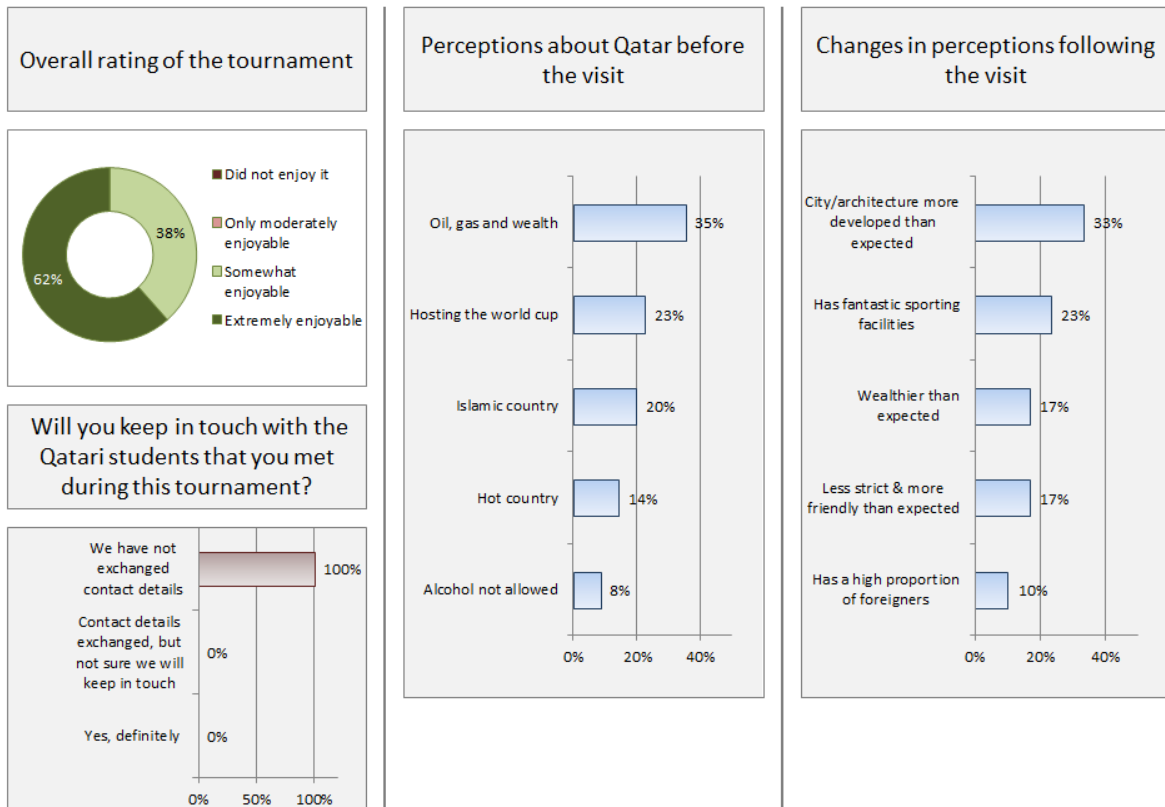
Overall rating of the tournament

38%

62%

Did not enjoy it

Only moderately enjoyable

Somewhat enjoyable

Extremely enjoyable

Will you keep in touch with the Qatari students that you met during this tournament?

We have not exchanged contact details

100%

Contact details exchanged, but not sure we will keep in touch

0%

Yes, definitely

0%

0% 50% 100%

Perceptions about Qatar before the visit

Oil, gas and wealth 35%

Hosting the world cup 23%

Islamic country 20%

Hot country 14%

Alcohol not allowed 8%

0% 20% 40%

Changes in perceptions following the visit

City/architecture more developed than expected 33%

Has fantastic sporting facilities 23%

Wealthier than expected 17%

Less strict & more friendly than expected 17%

Has a high proportion of foreigners 10%

0% 20% 40%